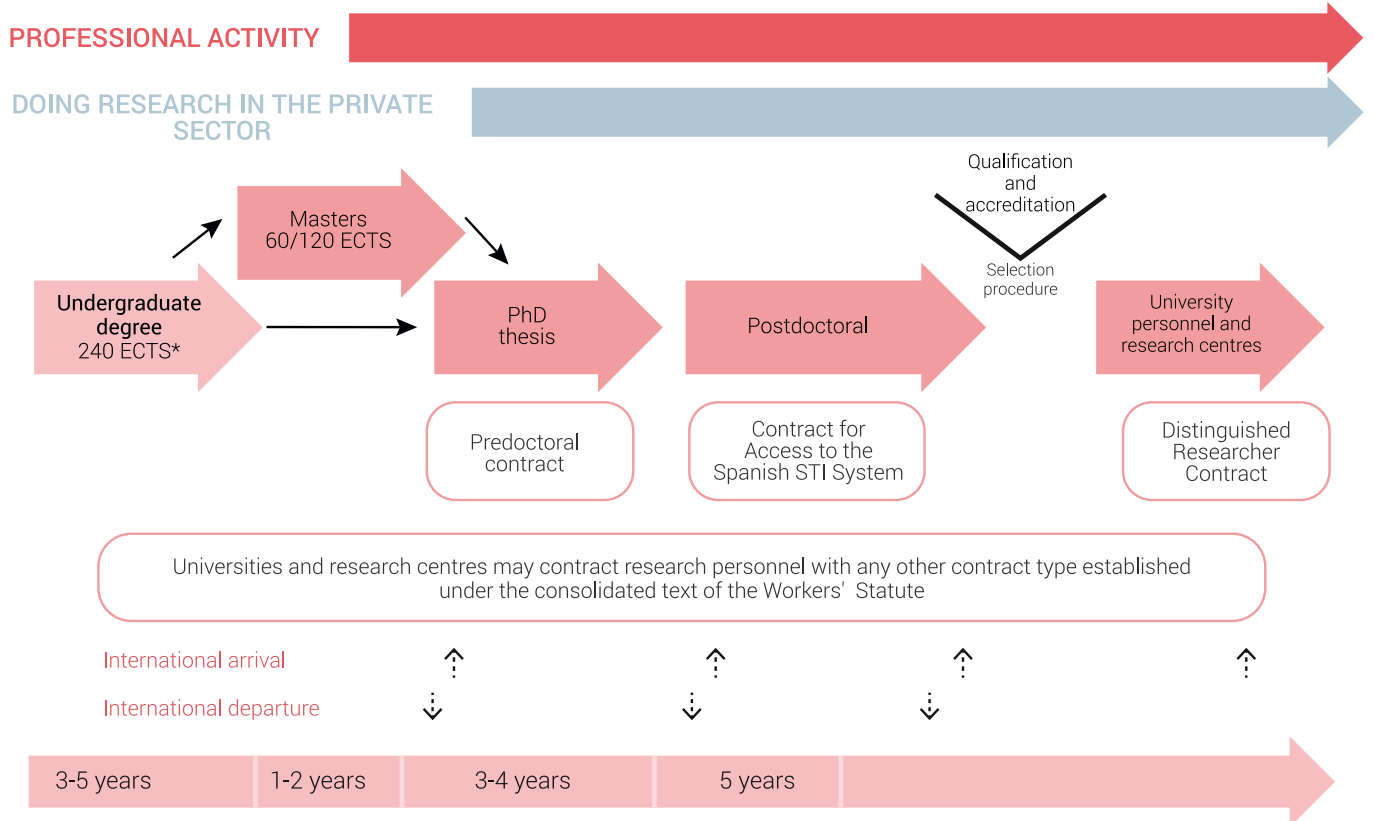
PROFESSIONAL ACTIVITY

DOING RESEARCH IN THE PRIVATE SECTOR

Qualification and accreditation

Masters 60/120 ECTS

Selection procedure

Undergraduate degree 240 ECTS*

PhD thesis

Postdoctoral

University personnel and research centres

Predoctoral contract

Contract for Access to the Spanish STI System

Distinguished Researcher Contract

Universities and research centres may contract research personnel with any other contract type established under the consolidated text of the Workers' Statute

International arrival

International departure

3-5 years

1-2 years

3-4 years

5 years